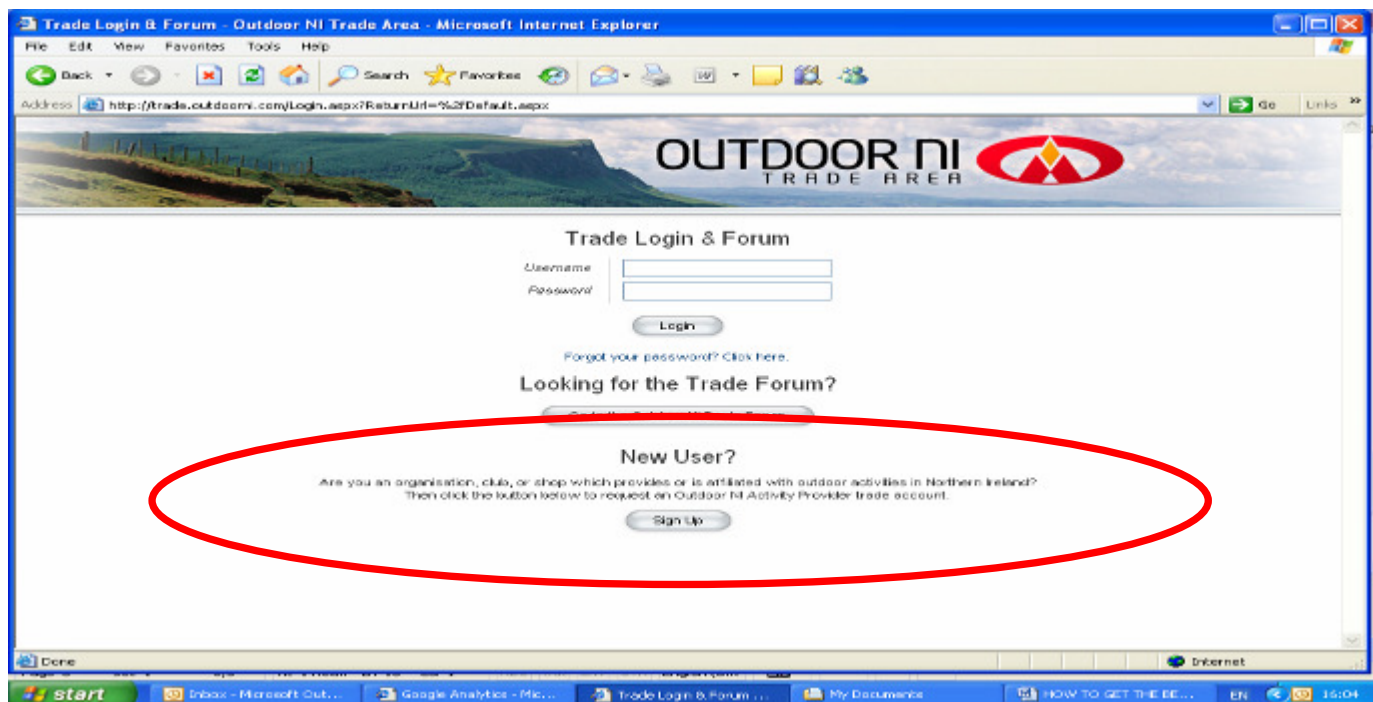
Trade Login & Forum - Outdoor NI Trade Area - Microsoft Internet Explorer

File Edit View Favorites Tools Help

Back Search Favorites

Address http://trade.outdoorni.com/Login.aspx?ReturnUrl=%2fDefault.aspx Go Links

OUTDOOR NI
TRADE AREA

Trade Login & Forum

Username
Password

Login

Forgot your password? Click here.

Looking for the Trade Forum?

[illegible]

New User?

Are you an organisation, club, or shop which provides or is affiliated with outdoor activities in Northern Ireland? Then click the button below to request an Outdoor NI Activity Provider trade account.

Sign Up

Done Internet

start Inbox - Microsoft Out... Google Analytics - Mic... Trade Login & Forum ... My Documents HOW TO GET THE BE... EN 16:04